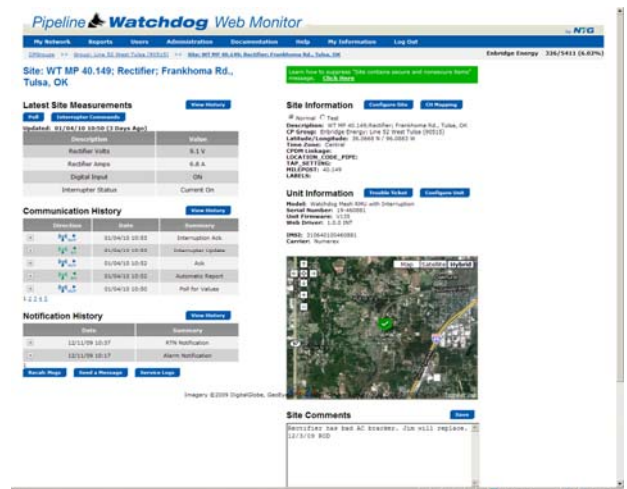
Pipeline Watchdog Web Monitor

by MTG

My Network | Reports | Users | Administration | Documentation | Help | My Information | Log Out

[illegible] >> Group: Line 52 West Tulsa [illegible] >> Site: WT MP 40.149; Rectifier; Frankhoma Rd., Tulsa, OK

Enbridge Energy 336/5411 (6.03%)

Site: WT MP 40.149; Rectifier; Frankhoma Rd., Tulsa, OK

Learn how to suppress "Site contains secure and nonsecure items" message. Click Here

Latest Site Measurements

View History

Poll | Interrupter Commands

Updated: 01/04/10 10:50 (3 Days Ago)

| Description | Value |
|---|---|
| Rectifier Volts | 9.1 V |
| Rectifier Amps | 6.8 A |
| Digital Input | ON |
| Interrupter Status | Current On |

Communication History

View History

| | Direction | Date | Summary |
|---|---|---|---|
| + | | 01/04/10 10:50 | Interruption Ack |
| + | | 01/04/10 10:50 | Interrupter Update |
| + | | 01/04/10 10:50 | Ack |
| + | | 01/04/10 10:50 | Automatic Report |
| + | | 01/04/10 10:50 | Poll for Values |

1 2 3 4 5

Notification History

View History

| | Date | Summary |
|---|---|---|
| + | 12/11/09 10:37 | RTN Notification |
| + | 12/11/09 10:17 | Alarm Notification |

Recall Msgs | Send a Message | Service Logs

Site Information

Configure Site | CH Mapping

Normal Test

Description: WT MP 40.149;Rectifier; Frankhoma Rd., Tulsa, OK
CP Group: Enbridge Energy: Line 52 West Tulsa (90515)
Latitude/Longitude: 36.0868 N / 96.0883 W
Time Zone: Central
CPDM Linkage:
LOCATION_CODE_PIPE:
TAP_SETTING:
MILEPOST: 40.149
LABELS:

Unit Information

Trouble Ticket | Configure Unit

Model: Watchdog Mesh RMU with Interruption
Serial Number: 19-460081
Unit Firmware: V135
Web Driver: 1.0.0 INT

IMEI: 310640105460081
Carrier: Numerex

Map | Satellite | Hybrid

Imagery ©2009 DigitalGlobe, GeoEye

Site Comments

Save

Rectifier has bad AC breaker. Jim will replace. 12/3/09 RGD